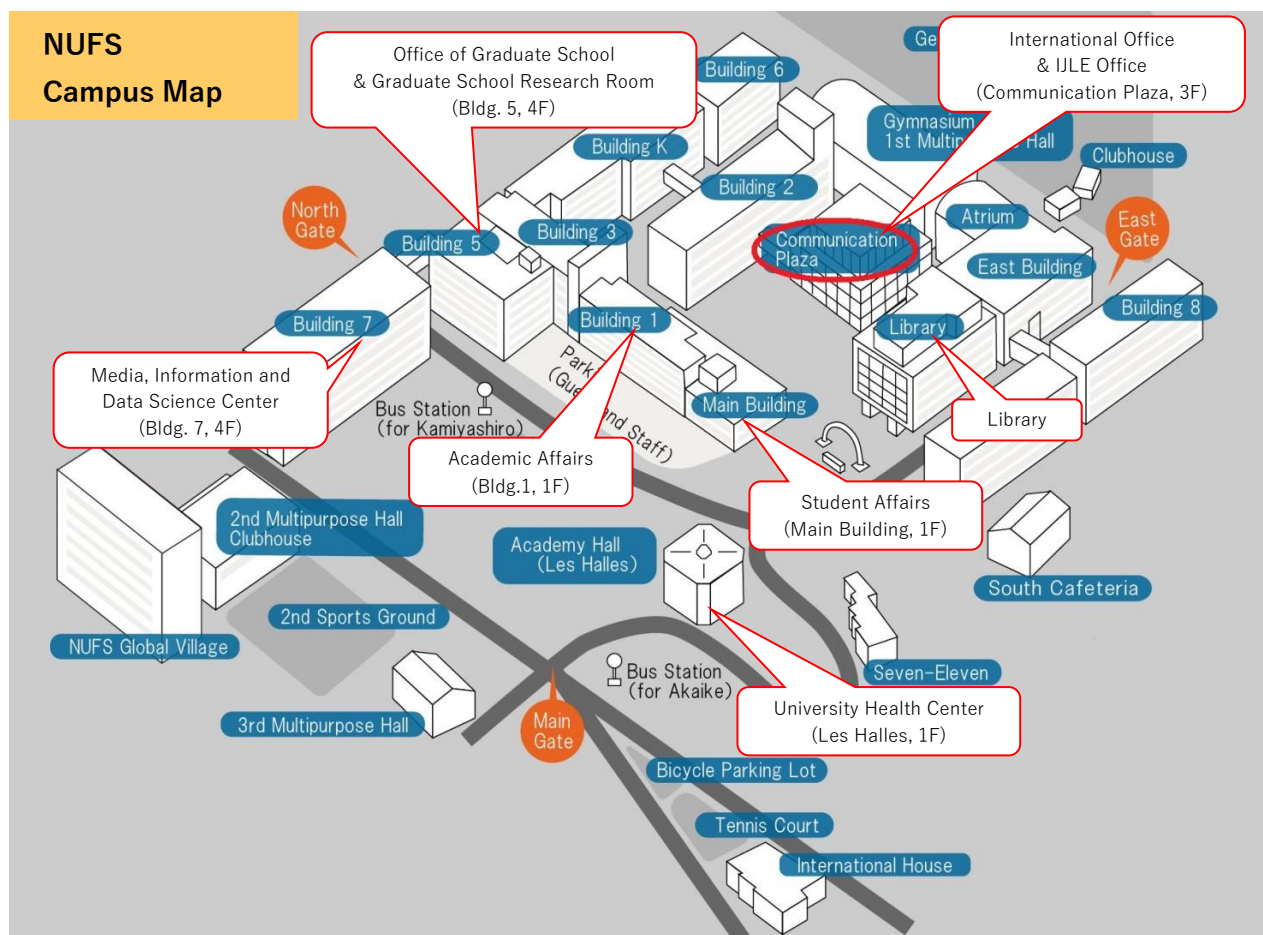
NUFS
Campus Map

Office of Graduate School
& Graduate School Research Room
(Bldg. 5, 4F)

Ge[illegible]

International Office
& IJLE Office
(Communication Plaza, 3F)

Building 6

Gymnasium
1st Multi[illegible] Hall

Building K

Clubhouse

Building 2

North Gate

Atrium

East Gate

Building 5

Building 3

Communication Plaza

East Building

Building 8

Building 7

Building 1

Library

Media, Information and
Data Science Center
(Bldg. 7, 4F)

Park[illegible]
(Gue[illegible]nd Staff)

Bus Station
(for Kamiyashiro)

Main Building

Library

Academic Affairs
(Bldg.1, 1F)

Student Affairs
(Main Building, 1F)

2nd Multipurpose Hall
Clubhouse

Academy Hall
(Les Halles)

South Cafeteria

2nd Sports Ground

NUFS Global Village

Seven-Eleven

Bus Station
(for Akaike)

University Health Center
(Les Halles, 1F)

3rd Multipurpose Hall

Main Gate

Bicycle Parking Lot

Tennis Court

International House